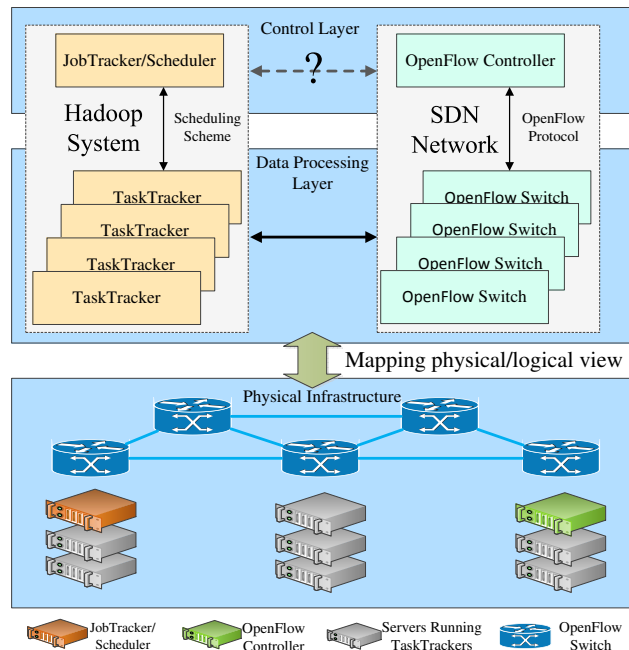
Control Layer

JobTracker/Scheduler

?

OpenFlow Controller

Hadoop System

Scheduling Scheme

SDN Network

OpenFlow Protocol

Data Processing Layer

TaskTracker

TaskTracker

TaskTracker

TaskTracker

OpenFlow Switch

OpenFlow Switch

OpenFlow Switch

OpenFlow Switch

Mapping physical/logical view

Physical Infrastructure

JobTracker/ Scheduler

OpenFlow Controller

Servers Running TaskTrackers

OpenFlow Switch